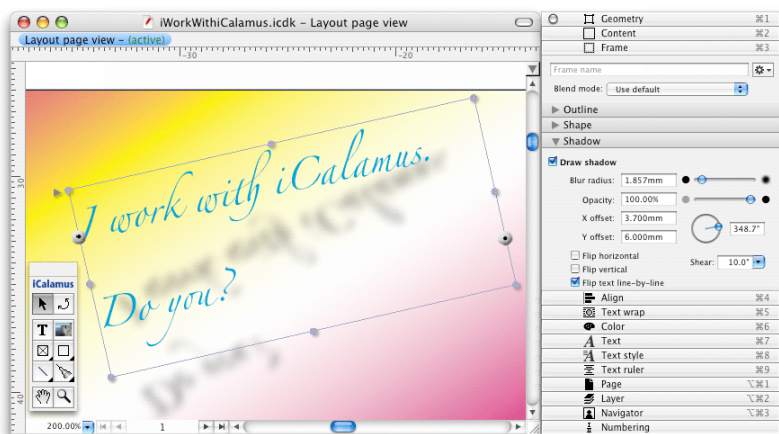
iWorkWithiCalamus.icdk – Layout page view

Layout page view – (active)

-30

-20

30

40

I work with iCalamus. Do you?

iCalamus

T

200.00%

1

Geometry ⌘1
Content ⌘2
Frame ⌘3

Frame name

Blend mode: Use default

Outline
Shape
Shadow

Draw shadow

Blur radius: 1.857mm

Opacity: 100.00%

X offset: 3.700mm

Y offset: 6.000mm

348.7°

Flip horizontal

Flip vertical

Flip text line-by-line

Shear: 10.0°

Align ⌘4
Text wrap ⌘5
Color ⌘6
Text ⌘7
Text style ⌘8
Text ruler ⌘9
Page ⌥⌘1
Layer ⌥⌘2
Navigator ⌥⌘3
Numbering